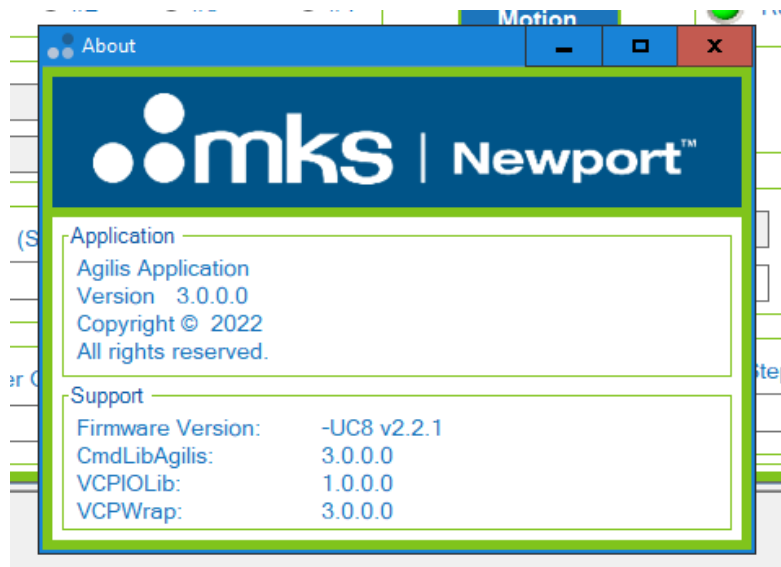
Motion

About

mks | Newport™

Application
Agilis Application
Version 3.0.0.0
Copyright © 2022
All rights reserved.

Support

| Firmware Version: | -UC8 v2.2.1 |
|---|---|
| CmdLibAgilis: | 3.0.0.0 |
| VCPIOLib: | 1.0.0.0 |
| VCPWrap: | 3.0.0.0 |